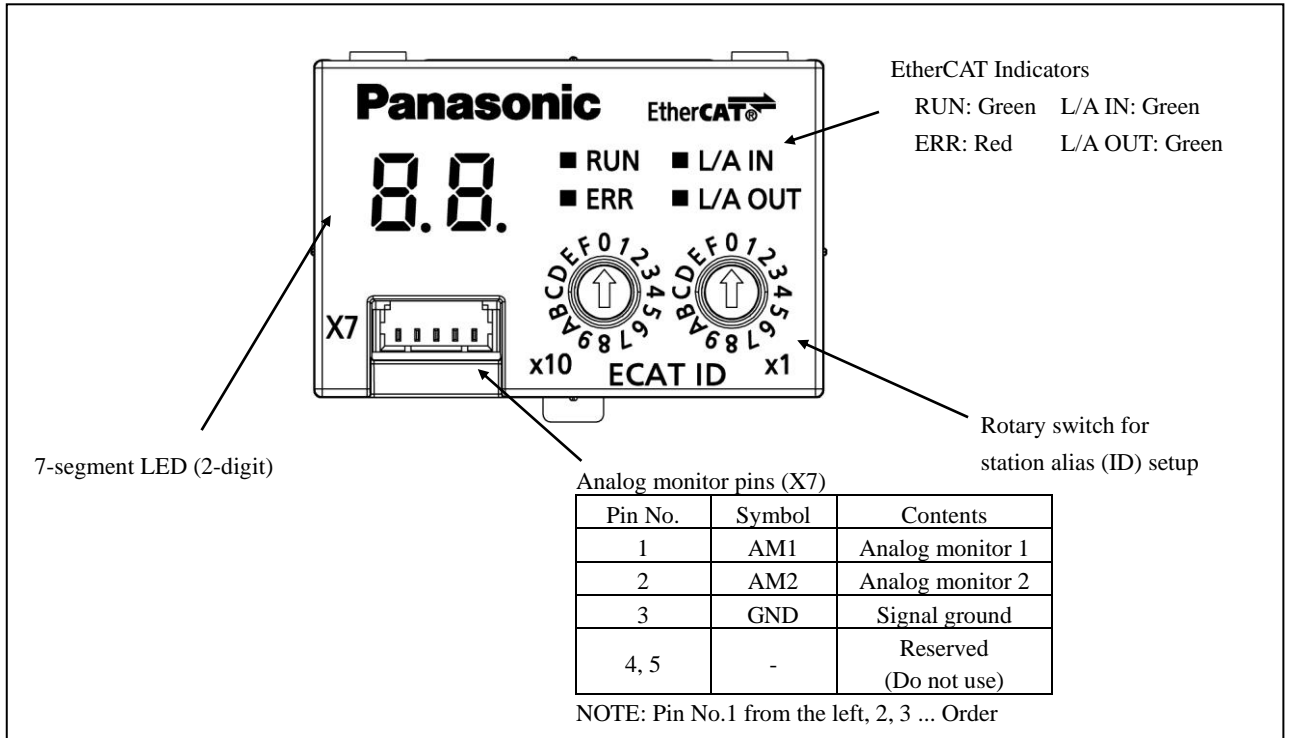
Panasonic EtherCAT

8.8.

■ RUN ■ L/A IN
■ ERR ■ L/A OUT

EtherCAT Indicators
RUN: Green L/A IN: Green
ERR: Red L/A OUT: Green

EF012 3456789ABCD EF012 3456789ABCD

X7

x10 ECAT ID x1

7-segment LED (2-digit)

Rotary switch for station alias (ID) setup

Analog monitor pins (X7)

| Pin No. | Symbol | Contents |
|---|---|---|
| 1 | AM1 | Analog monitor 1 |
| 2 | AM2 | Analog monitor 2 |
| 3 | GND | Signal ground |
| 4, 5 | - | Reserved (Do not use) |

NOTE: Pin No.1 from the left, 2, 3 ... Order